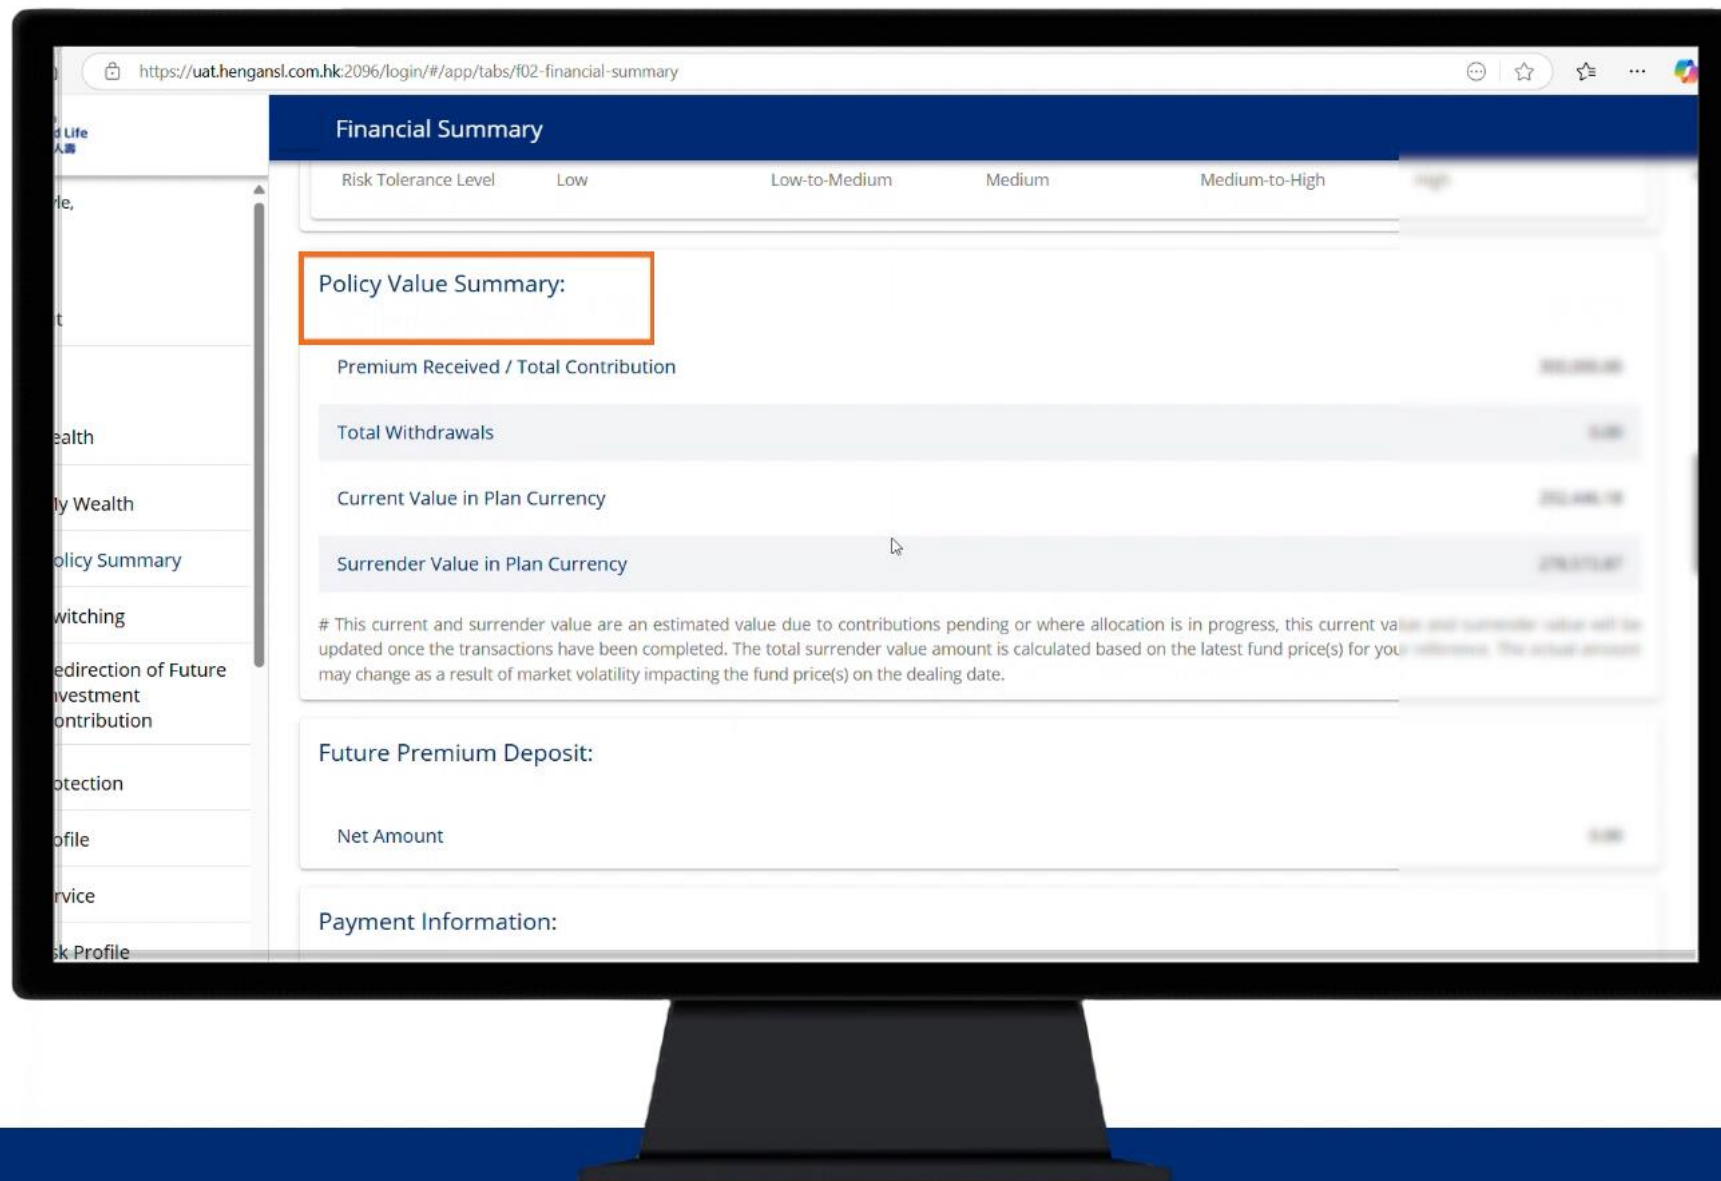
https://uat.hengansl.com.hk:2096/login/#/app/tabs/f02-financial-summary

d Life

Financial Summary

le,

t

ealth

ly Wealth

olicy Summary

witching

edirection of Future nvestment ontribution

otection

ofile

rvice

k Profile

| Risk Tolerance Level | Low | Low-to-Medium | Medium | Medium-to-High | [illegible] |
|---|---|---|---|---|---|

Policy Value Summary:

Premium Received / Total Contribution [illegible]

Total Withdrawals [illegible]

Current Value in Plan Currency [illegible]

Surrender Value in Plan Currency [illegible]

# This current and surrender value are an estimated value due to contributions pending or where allocation is in progress, this current va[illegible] updated once the transactions have been completed. The total surrender value amount is calculated based on the latest fund price(s) for you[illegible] may change as a result of market volatility impacting the fund price(s) on the dealing date.

Future Premium Deposit:

Net Amount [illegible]

Payment Information: